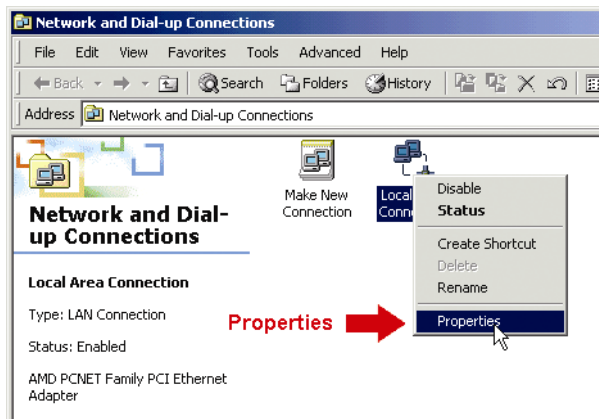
Network and Dial-up Connections

File Edit View Favorites Tools Advanced Help

Back Search Folders History

Address Network and Dial-up Connections

Network and Dial-up Connections

Make New Connection

Local Conn

Disable
Status
Create Shortcut
Delete
Rename
Properties

Local Area Connection

Type: LAN Connection

Status: Enabled

AMD PCNET Family PCI Ethernet Adapter

Properties